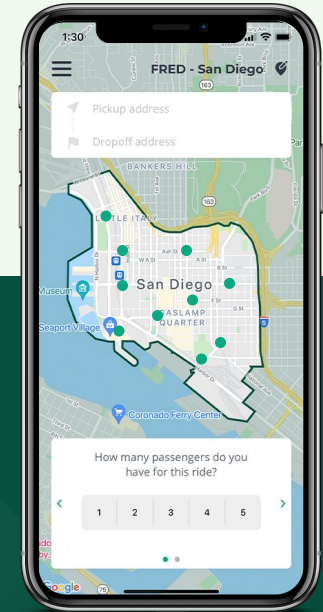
1:30

FRED - San Diego

Pickup address

Dropoff address

BANKERS HILL

LITTLE ITALY

163

Ash St

San Diego

Museum

GASLAMP QUARTER

Seaport Village

Coronado Ferry Center

How many passengers do you have for this ride?

1
2
3
4
5

Google

75